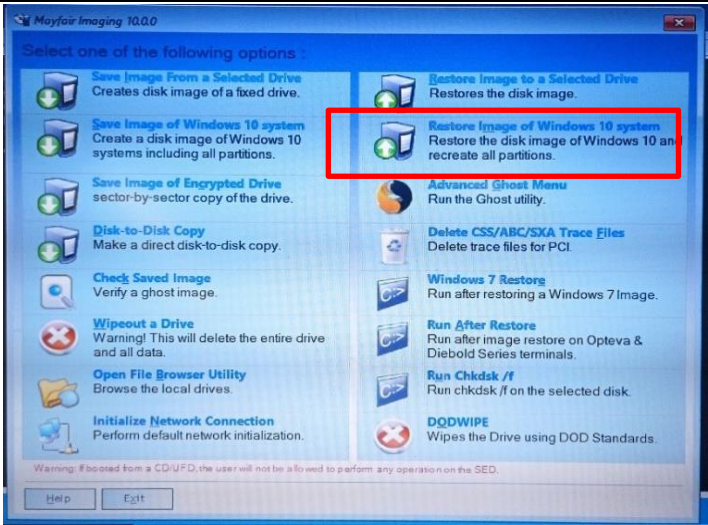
Mayfair Imaging 10.0.0

Select one of the following options :

Save Image From a Selected Drive
Creates disk image of a fixed drive.

Restore Image to a Selected Drive
Restores the disk image.

Save Image of Windows 10 system
Create a disk image of Windows 10 systems including all partitions.

Restore Image of Windows 10 system
Restore the disk image of Windows 10 and recreate all partitions.

Save Image of Encrypted Drive
sector-by-sector copy of the drive.

Advanced Ghost Menu
Run the Ghost utility.

Disk-to-Disk Copy
Make a direct disk-to-disk copy.

Delete CSS/ABC/SXA Trace Files
Delete trace files for PCI.

Check Saved Image
Verify a ghost image.

Windows 7 Restore
Run after restoring a Windows 7 Image.

Wipeout a Drive
Warning! This will delete the entire drive and all data.

Run After Restore
Run after image restore on Opteva & Diebold Series terminals.

Open File Browser Utility
Browse the local drives.

Run Chkdsk /f
Run chkdsk /f on the selected disk.

Initialize Network Connection
Perform default network initialization.

DODWIPE
Wipes the Drive using DOD Standards.

Warning: If booted from a CD/UFD, the user will not be allowed to perform any operation on the SED.

Help
Exit